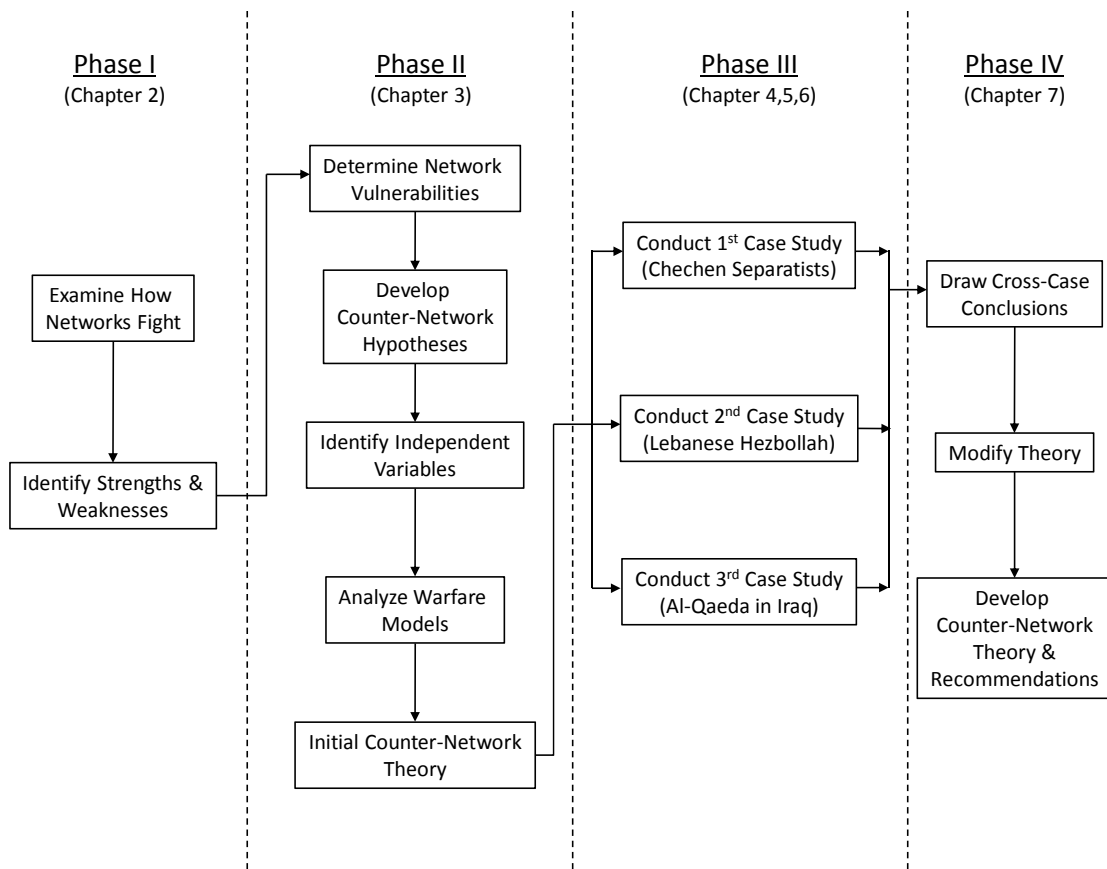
Phase I
(Chapter 2)

Examine How Networks Fight

Identify Strengths & Weaknesses

Phase II
(Chapter 3)

Determine Network Vulnerabilities

Develop Counter-Network Hypotheses

Identify Independent Variables

Analyze Warfare Models

Initial Counter-Network Theory

Phase III
(Chapter 4,5,6)

Conduct 1$^{st}$ Case Study (Chechen Separatists)

Conduct 2$^{nd}$ Case Study (Lebanese Hezbollah)

Conduct 3$^{rd}$ Case Study (Al-Qaeda in Iraq)

Phase IV
(Chapter 7)

Draw Cross-Case Conclusions

Modify Theory

Develop Counter-Network Theory & Recommendations